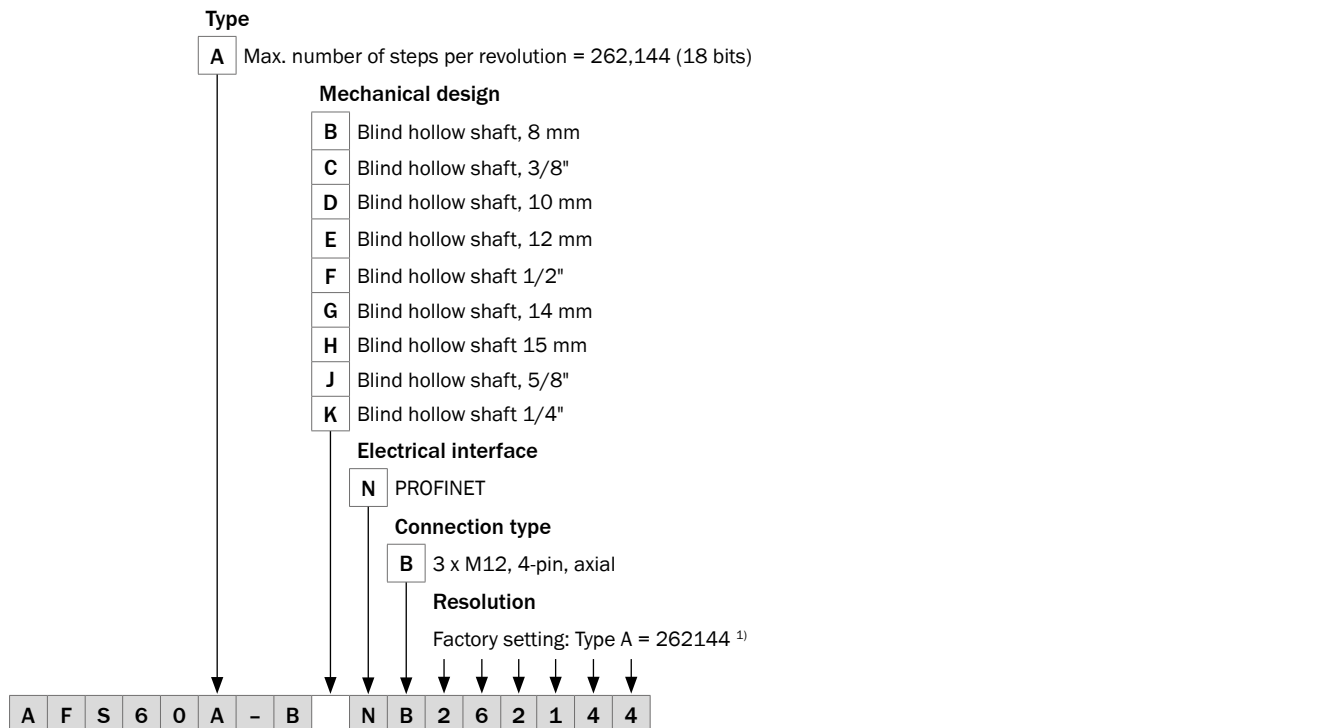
Type

A Max. number of steps per revolution = 262,144 (18 bits)

Mechanical design

B Blind hollow shaft, 8 mm
C Blind hollow shaft, 3/8"
D Blind hollow shaft, 10 mm
E Blind hollow shaft, 12 mm
F Blind hollow shaft 1/2"
G Blind hollow shaft, 14 mm
H Blind hollow shaft 15 mm
J Blind hollow shaft, 5/8"
K Blind hollow shaft 1/4"

Electrical interface

N PROFINET

Connection type

B 3 x M12, 4-pin, axial

Resolution

Factory setting: Type A = 262144 $^{1)}$

| A | F | S | 6 | 0 | A | – | B | | N | B | 2 | 6 | 2 | 1 | 4 | 4 |
|---|---|---|---|---|---|---|---|---|---|---|---|---|---|---|---|---|